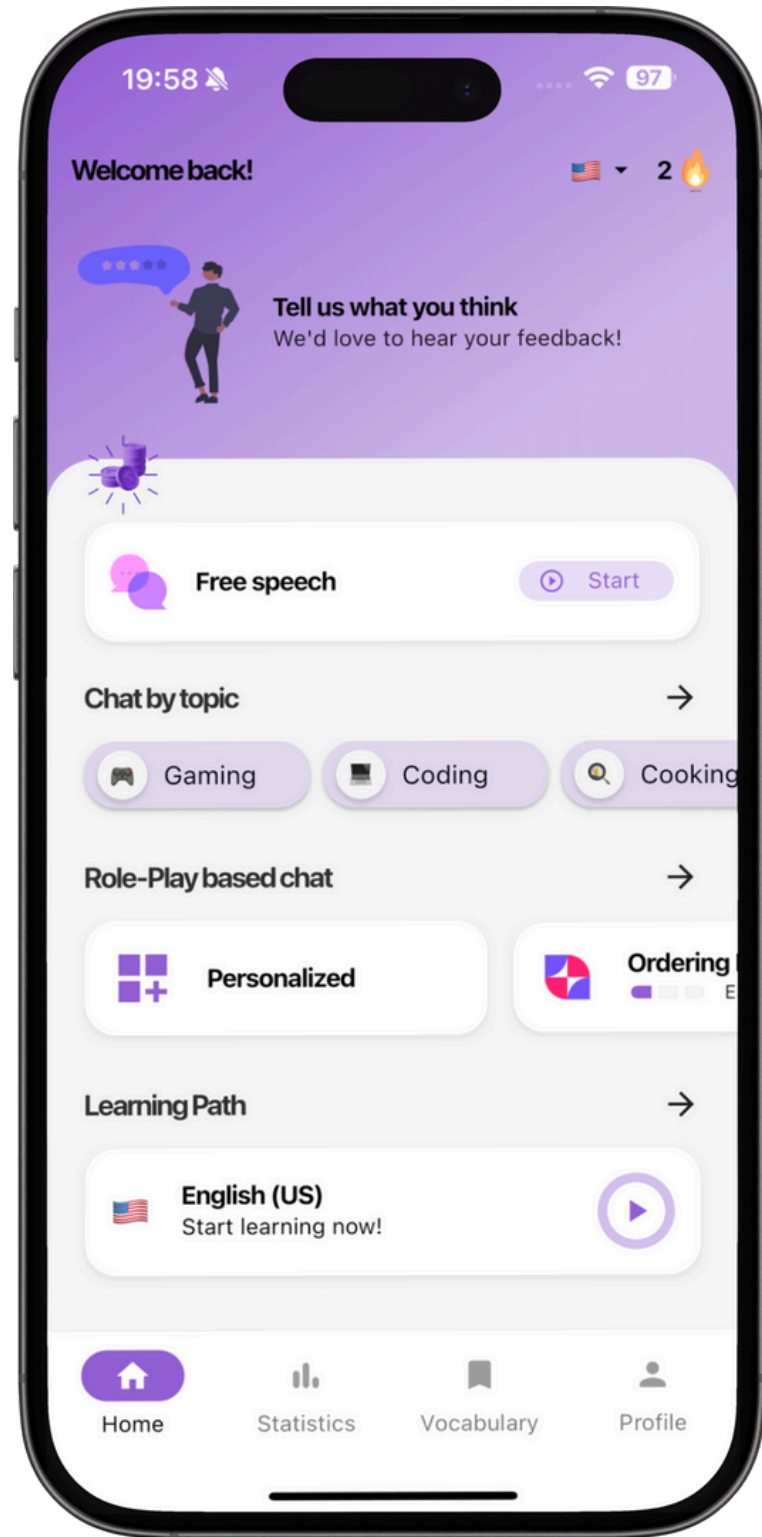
19:58 97

Welcome back! 2

Tell us what you think
We'd love to hear your feedback!

Free speech
Start

Chat by topic →

Gaming
Coding
Cooking

Role-Play based chat →

Personalized
Ordering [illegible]
E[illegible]

Learning Path →

English (US)
Start learning now!

Home
Statistics
Vocabulary
Profile